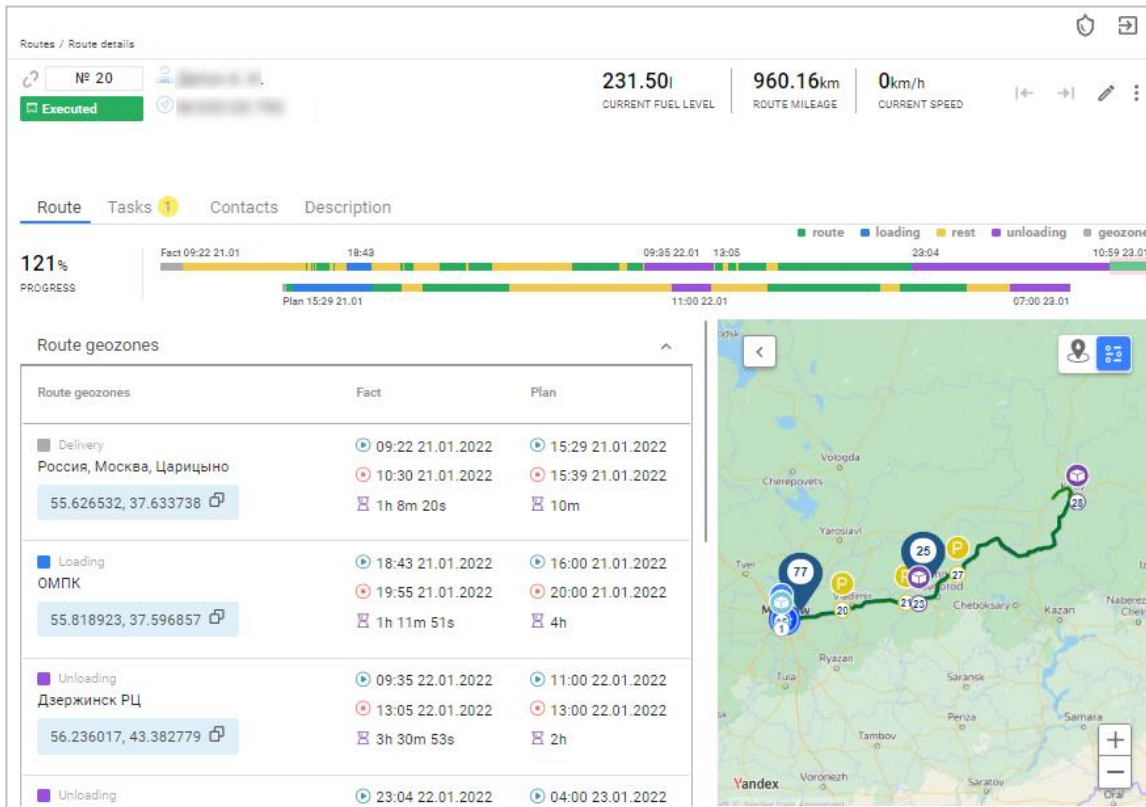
Routes / Route details

№ 20

Executed

231.50l
CURRENT FUEL LEVEL

960.16km
ROUTE MILEAGE

0km/h
CURRENT SPEED

Route Tasks 1 Contacts Description

route loading rest unloading geozone

121%
PROGRESS

Fact 09:22 21.01 18:43 09:35 22.01 13:05 23:04 10:59 23.01

Plan 15:29 21.01 11:00 22.01 07:00 23.01

Route geozones

| Route geozones | Fact | Plan |
|---|---|---|
| Delivery<br>Россия, Москва, Царицыно<br>55.626532, 37.633738 | 09:22 21.01.2022<br>10:30 21.01.2022<br>1h 8m 20s | 15:29 21.01.2022<br>15:39 21.01.2022<br>10m |
| Loading<br>ОМПК<br>55.818923, 37.596857 | 18:43 21.01.2022<br>19:55 21.01.2022<br>1h 11m 51s | 16:00 21.01.2022<br>20:00 21.01.2022<br>4h |
| Unloading<br>Дзержинск РЦ<br>56.236017, 43.382779 | 09:35 22.01.2022<br>13:05 22.01.2022<br>3h 30m 53s | 11:00 22.01.2022<br>13:00 22.01.2022<br>2h |
| Unloading | 23:04 22.01.2022 | 04:00 23.01.2022 |

Vologda
Cherepovets
Yaroslavl
Tver
Moscow
Vladimir
Cheboksary
Kazan
Naberezhnye Chelny
Ryazan
Tula
Saransk
Penza
Samara
Tambov
Voronezh
Saratov
Yandex
77
25
28
27
20
21
23
1